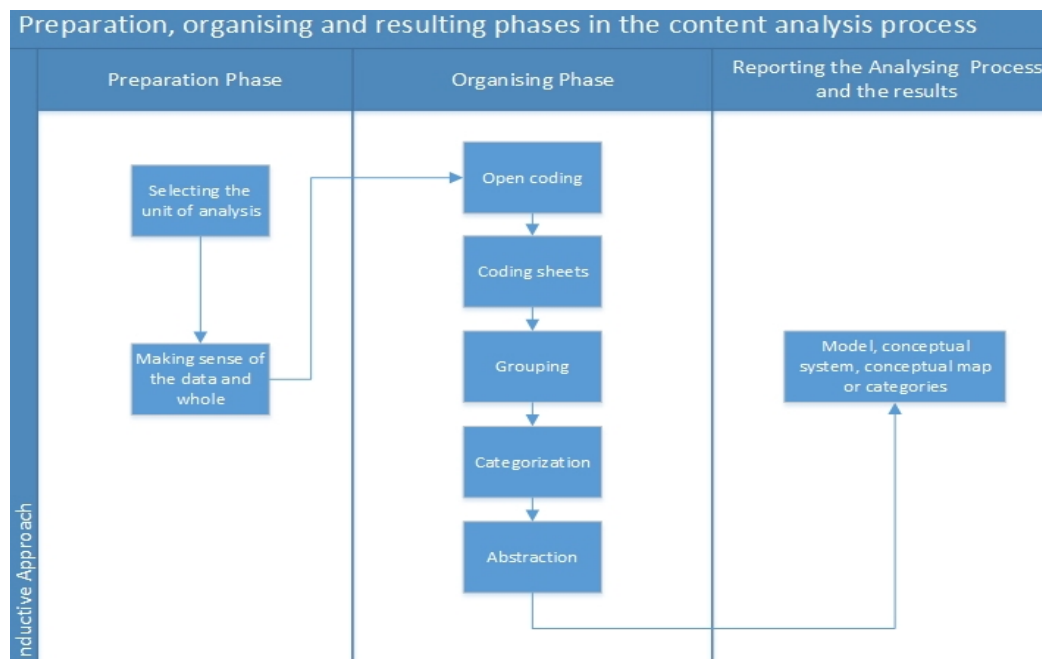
Preparation, organising and resulting phases in the content analysis process

| Preparation Phase | Organising Phase | Reporting the Analysing Process and the results |
|---|---|---|

Selecting the unit of analysis

Making sense of the data and whole

Open coding

Coding sheets

Grouping

Categorization

Abstraction

Model, conceptual system, conceptual map or categories

nductive Approach